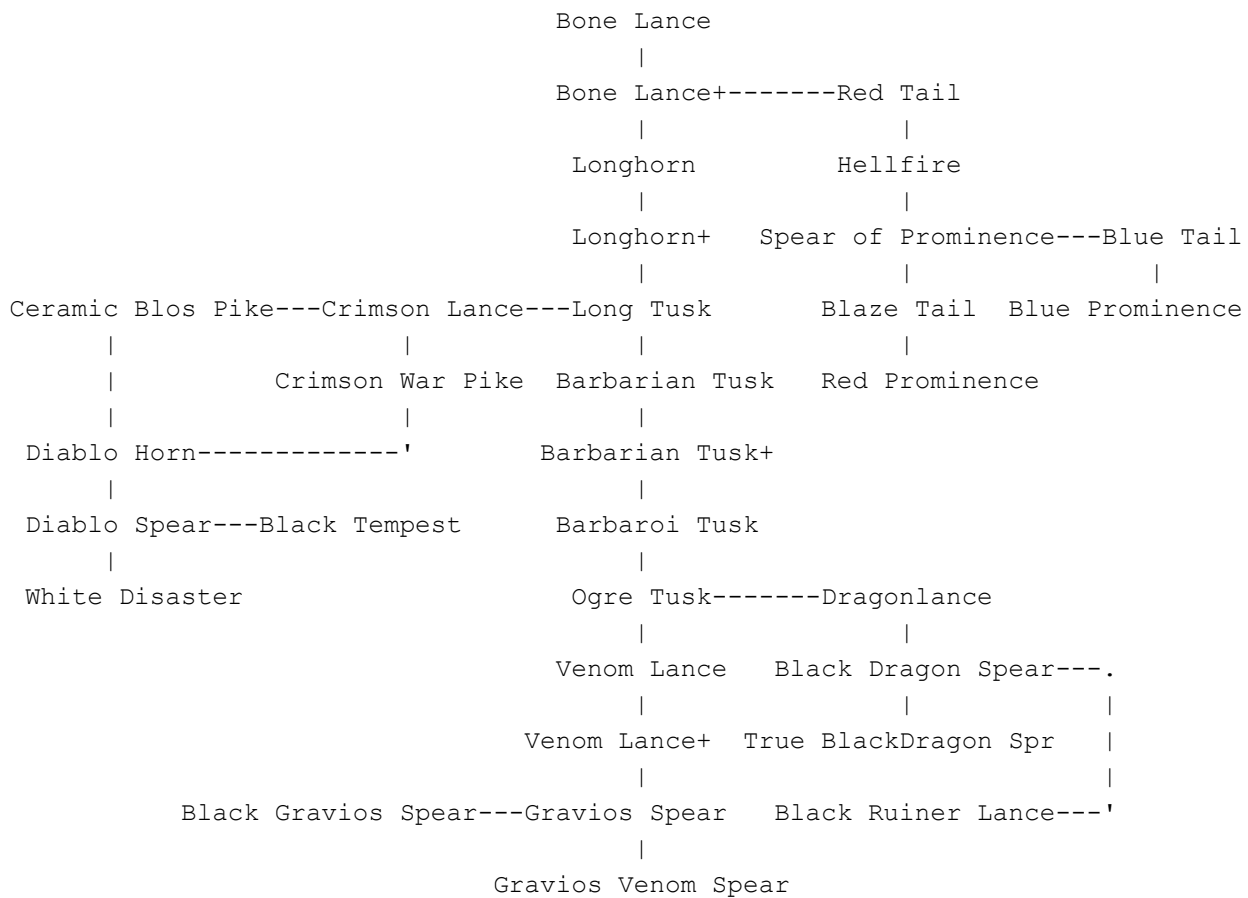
Bone Lance
|
Bone Lance+-------Red Tail
| |
Longhorn Hellfire
| |
Longhorn+ Spear of Prominence---Blue Tail
| | |
Ceramic Blos Pike---Crimson Lance---Long Tusk Blaze Tail Blue Prominence
| | | |
| Crimson War Pike Barbarian Tusk Red Prominence
| | |
Diablo Horn-------------' Barbarian Tusk+
| |
Diablo Spear---Black Tempest Barbaroi Tusk
| |
White Disaster Ogre Tusk-------Dragonlance
| |
Venom Lance Black Dragon Spear---.
| | |
Venom Lance+ True BlackDragon Spr |
| |
Black Gravios Spear---Gravios Spear Black Ruiner Lance---'
|
Gravios Venom Spear